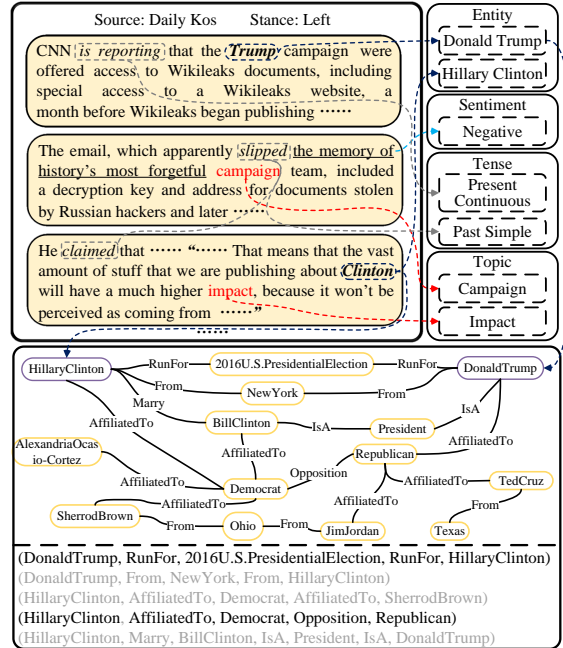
Source: Daily Kos Stance: Left

CNN is reporting that the Trump campaign were offered access to Wikileaks documents, including special access to a Wikileaks website, a month before Wikileaks began publishing ……

The email, which apparently slipped the memory of history's most forgetful campaign team, included a decryption key and address for documents stolen by Russian hackers and later ……

He claimed that …… "…… That means that the vast amount of stuff that we are publishing about Clinton will have a much higher impact, because it won't be perceived as coming from ……"

Entity
Donald Trump
Hillary Clinton

Sentiment
Negative

Tense
Present Continuous
Past Simple

Topic
Campaign
Impact

HillaryClinton
RunFor
2016U.S.PresidentialElection
RunFor
DonaldTrump
From
NewYork
From
Marry
IsA
AffiliatedTo
BillClinton
IsA
President
AffiliatedTo
AffiliatedTo
AlexandriaOcasio-Cortez
Opposition
Republican
AffiliatedTo
AffiliatedTo
Democrat
AffiliatedTo
TedCruz
AffiliatedTo
SherrodBrown
From
From
Ohio
From
JimJordan
Texas

(DonaldTrump, RunFor, 2016U.S.PresidentialElection, RunFor, HillaryClinton)
(DonaldTrump, From, NewYork, From, HillaryClinton)
(HillaryClinton, AffiliatedTo, Democrat, AffiliatedTo, SherrodBrown)
(HillaryClinton, AffiliatedTo, Democrat, Opposition, Republican)
(HillaryClinton, Marry, BillClinton, IsA, President, IsA, DonaldTrump)